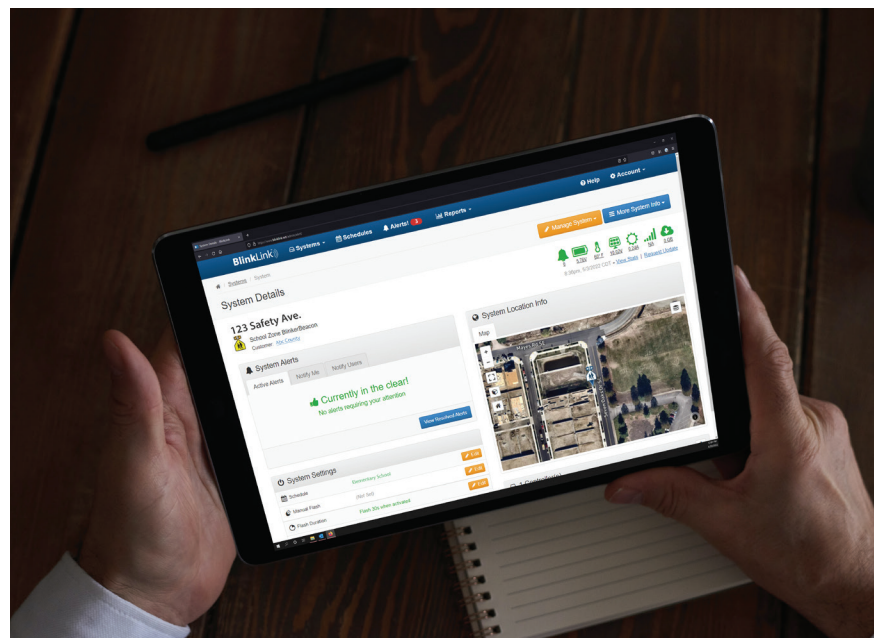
Help Account

BlinkLink Systems Schedules Alerts 1 Reports

Manage System More System Info

Systems System

System Details

123 Safety Ave.
School Zone BlinkerBeacon
Customer: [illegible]

System Alerts
Active Alerts Notify Me Notify Users

Currently in the clear!
No alerts requiring your attention

View Resolved Alerts

System Settings
Schedule Elementary School Edit
Manual Flash (Not Set) Edit
Flash Duration Flash 30s when activated Edit

System Location Info
Map